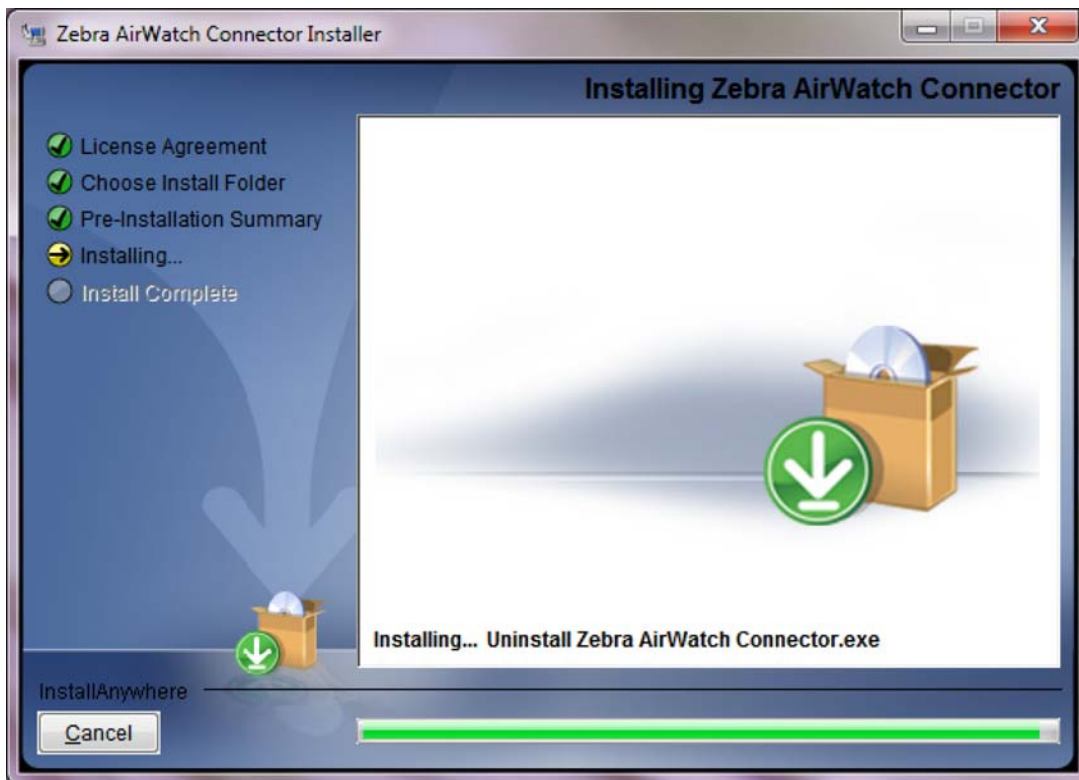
Zebra AirWatch Connector Installer

Installing Zebra AirWatch Connector

License Agreement
Choose Install Folder
Pre-Installation Summary
Installing...
Install Complete

Installing... Uninstall Zebra AirWatch Connector.exe

InstallAnywhere

Cancel